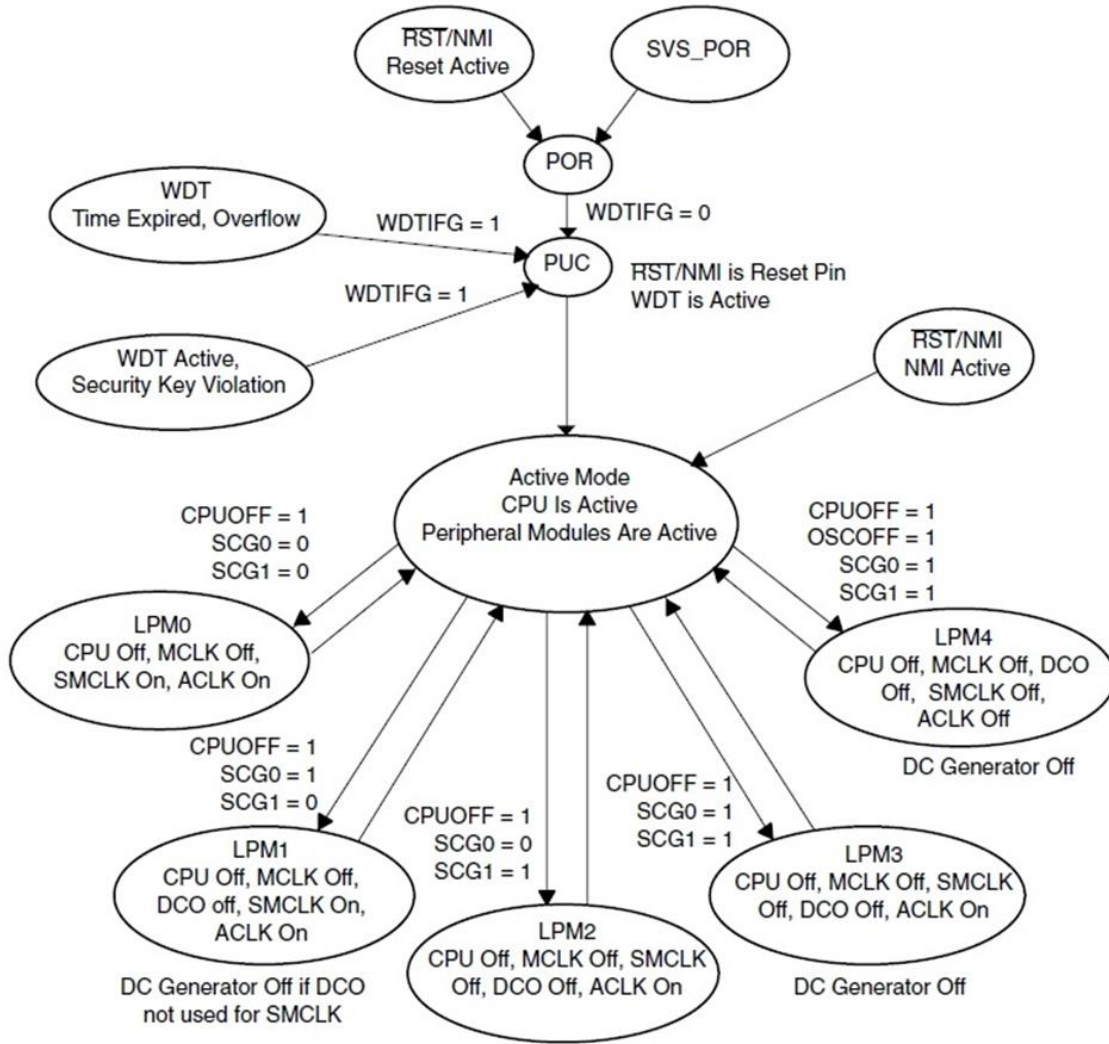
$\overline{RST}$/NMI
Reset Active

SVS_POR

POR

WDT
Time Expired, Overflow

WDTIFG = 1

WDTIFG = 0

PUC

$\overline{RST}$/NMI is Reset Pin
WDT is Active

WDTIFG = 1

WDT Active,
Security Key Violation

$\overline{RST}$/NMI
NMI Active

Active Mode
CPU Is Active
Peripheral Modules Are Active

CPUOFF = 1
SCG0 = 0
SCG1 = 0

CPUOFF = 1
OSCOFF = 1
SCG0 = 1
SCG1 = 1

LPM0
CPU Off, MCLK Off,
SMCLK On, ACLK On

LPM4
CPU Off, MCLK Off, DCO
Off, SMCLK Off,
ACLK Off

DC Generator Off

CPUOFF = 1
SCG0 = 1
SCG1 = 0

CPUOFF = 1
SCG0 = 0
SCG1 = 1

CPUOFF = 1
SCG0 = 1
SCG1 = 1

LPM1
CPU Off, MCLK Off,
DCO off, SMCLK On,
ACLK On

LPM3
CPU Off, MCLK Off, SMCLK
Off, DCO Off, ACLK On

LPM2
CPU Off, MCLK Off, SMCLK
Off, DCO Off, ACLK On

DC Generator Off if DCO
not used for SMCLK

DC Generator Off